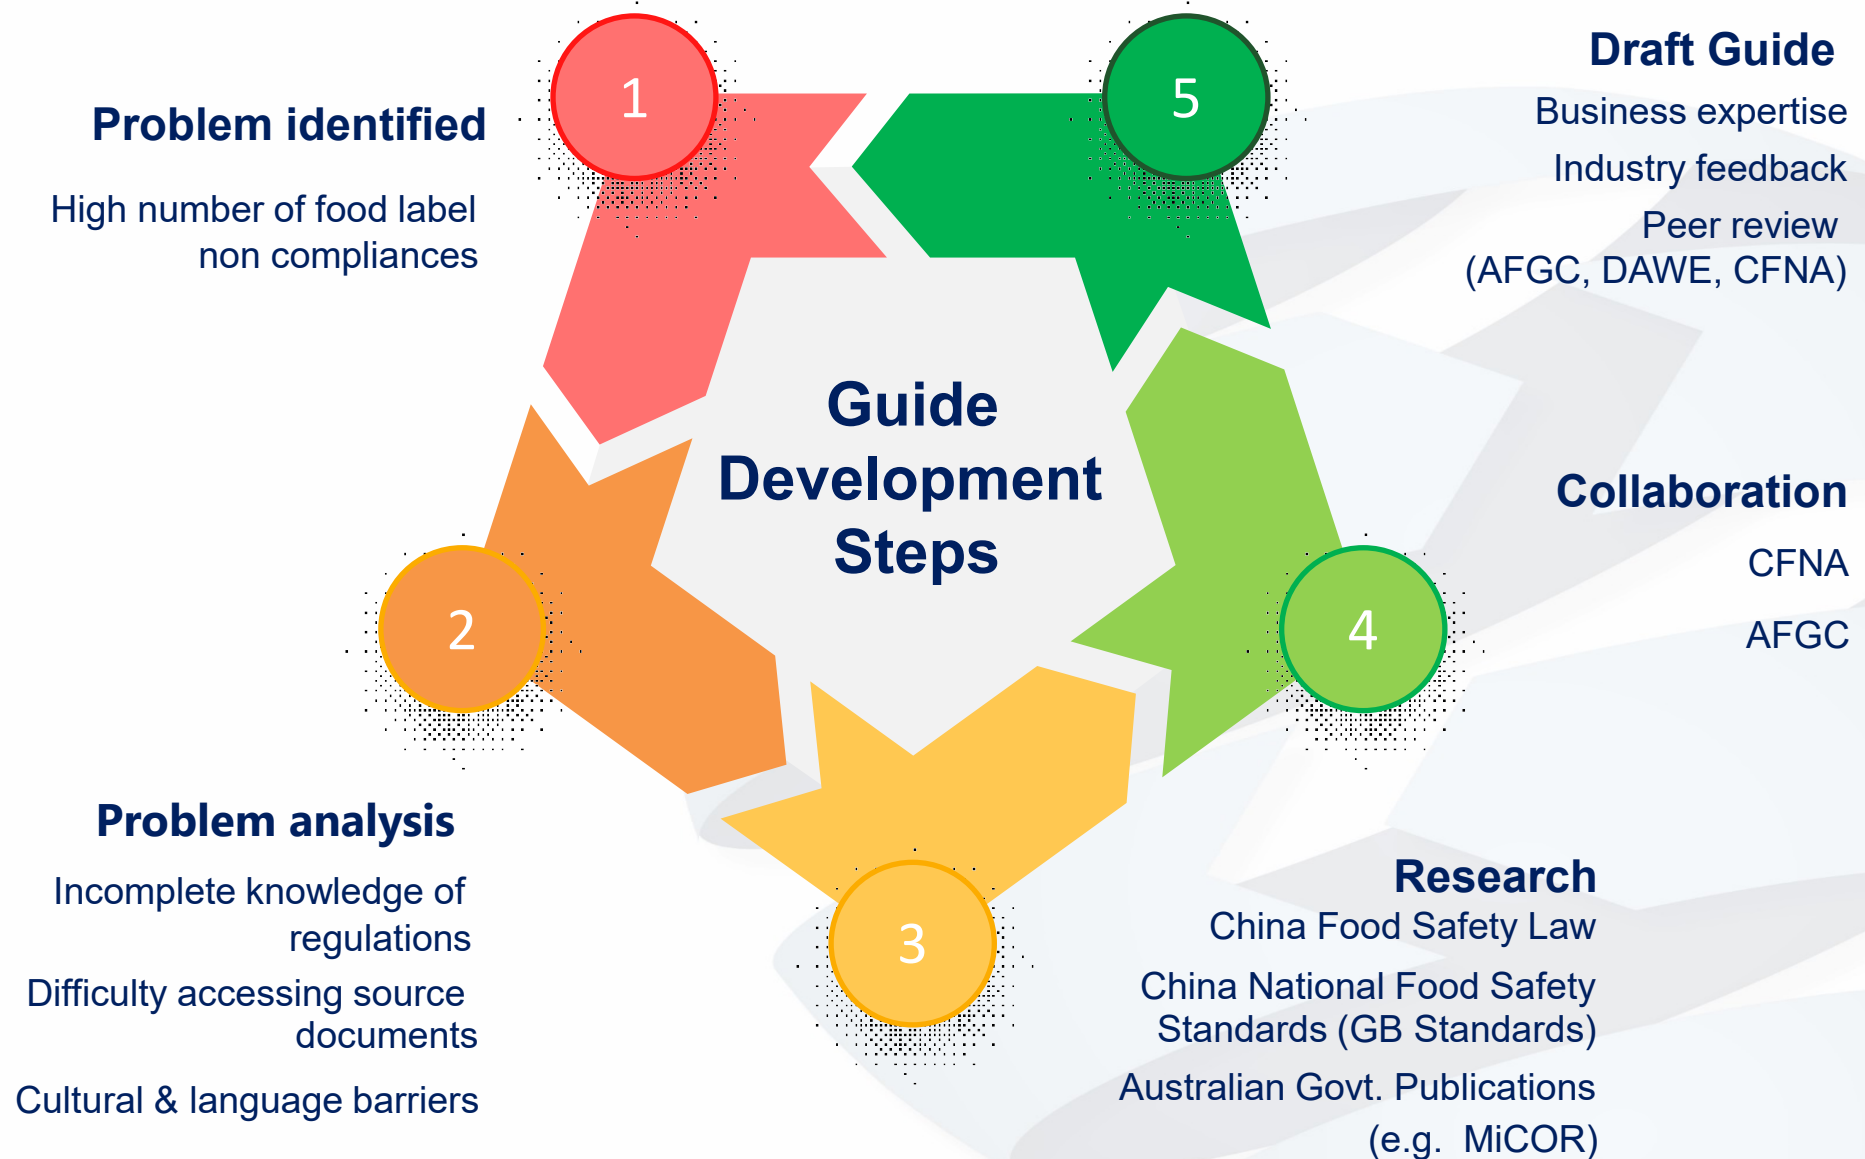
1

Problem identified

High number of food label non compliances

5

Draft Guide

Business expertise

Industry feedback

Peer review (AFGC, DAWE, CFNA)

Guide Development Steps

Collaboration

CFNA

AFGC

4

2

Problem analysis

Incomplete knowledge of regulations

Difficulty accessing source documents

Cultural & language barriers

3

Research

China Food Safety Law

China National Food Safety Standards (GB Standards)

Australian Govt. Publications (e.g. MiCOR)